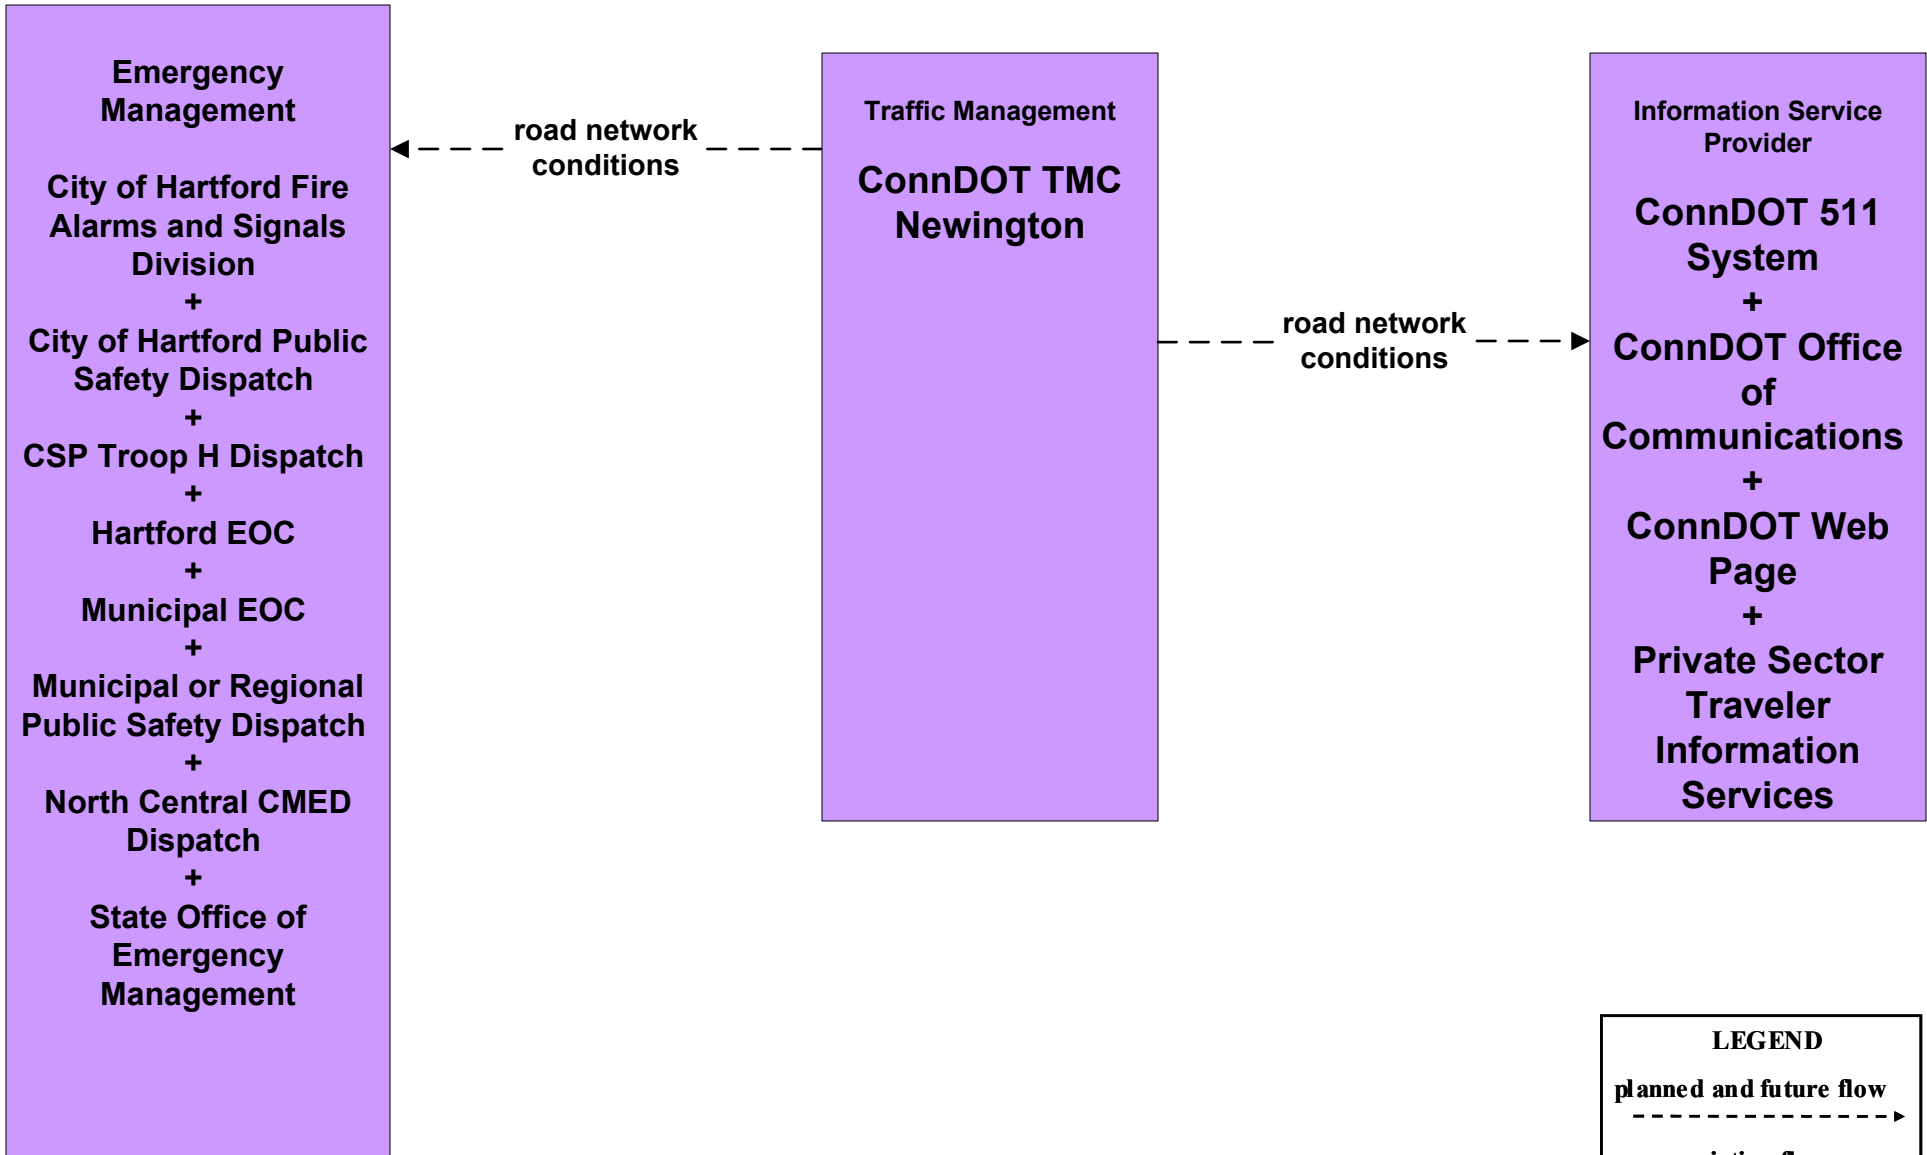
Emergency Management

City of Hartford Fire Alarms and Signals Division
+
City of Hartford Public Safety Dispatch
+
CSP Troop H Dispatch
+
Hartford EOC
+
Municipal EOC
+
Municipal or Regional Public Safety Dispatch
+
North Central CMED Dispatch
+
State Office of Emergency Management

road network conditions

Traffic Management

ConnDOT TMC Newington

road network conditions

Information Service Provider

ConnDOT 511 System
+
ConnDOT Office of Communications
+
ConnDOT Web Page
+
Private Sector Traveler Information Services

LEGEND

planned and future flow

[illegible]